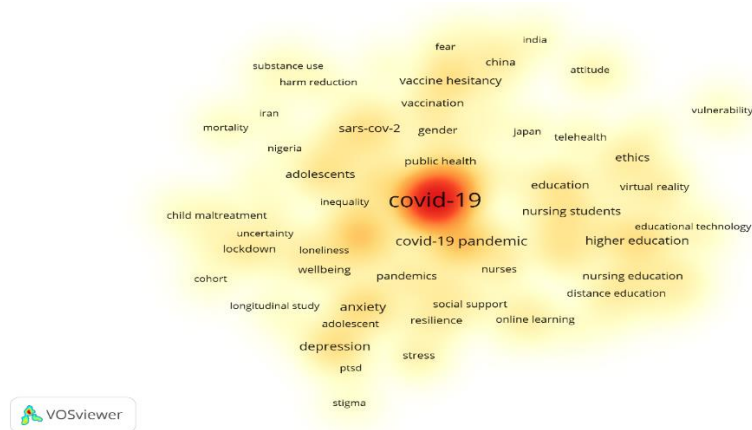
india
fear
china
substance use
attitude
harm reduction
vaccine hesitancy
vaccination
iran
vulnerability
mortality
sars-cov-2
gender
japan
telehealth
nigeria
public health
ethics
adolescents
education
virtual reality
inequality
covid-19
nursing students
child maltreatment
educational technology
uncertainty
covid-19 pandemic
higher education
lockdown
loneliness
wellbeing
pandemics
nurses
nursing education
cohort
distance education
longitudinal study
anxiety
social support
adolescent
resilience
online learning
depression
stress
ptsd
stigma
VOSviewer